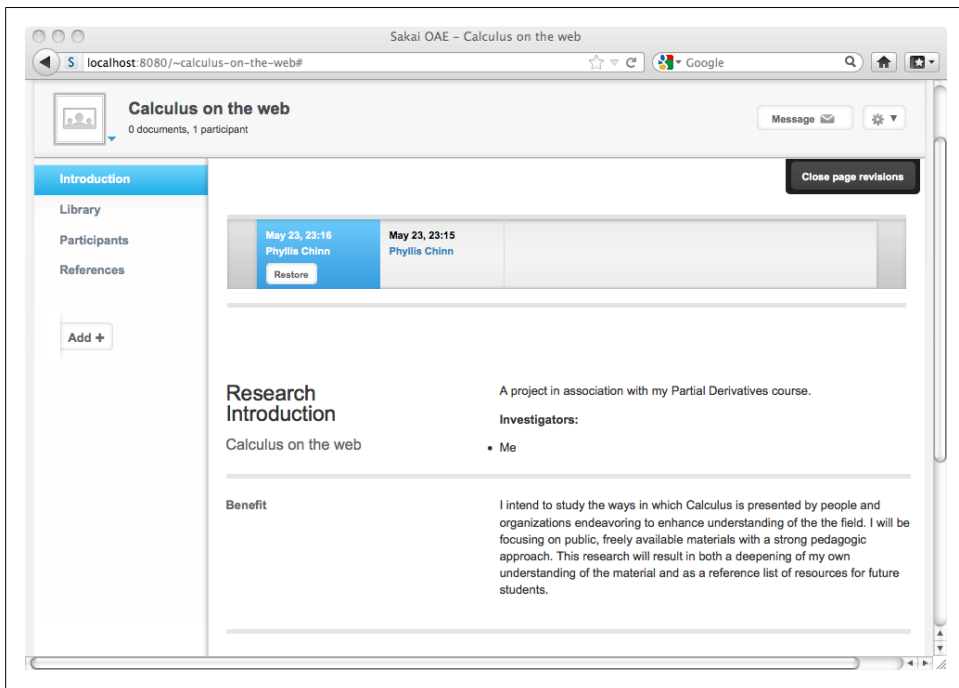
Sakai OAE – Calculus on the web

localhost:8080/~calculus-on-the-web#

Google

Calculus on the web
0 documents, 1 participant

Message

Introduction
Library
Participants
References

Add +

Close page revisions

May 23, 23:16
Phyllis Chinn
Restore

May 23, 23:15
Phyllis Chinn

Research Introduction
Calculus on the web

A project in association with my Partial Derivatives course.

Investigators:

• Me

Benefit

I intend to study the ways in which Calculus is presented by people and organizations endeavoring to enhance understanding of the the field. I will be focusing on public, freely available materials with a strong pedagogic approach. This research will result in both a deepening of my own understanding of the material and as a reference list of resources for future students.